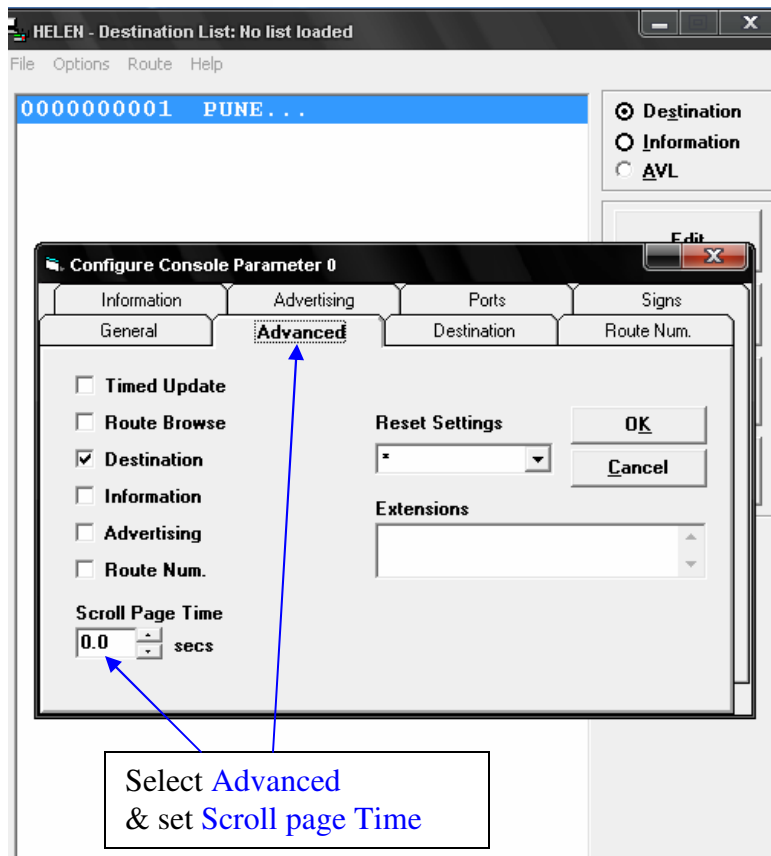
HELEN - Destination List: No list loaded

File Options Route Help

0000000001 PUNE...

Destination
Information
AVL

Edit

Configure Console Parameter 0

| Information | Advertising | Ports | Signs |
|---|---|---|---|
| General | Advanced | Destination | Route Num. |

Timed Update
Route Browse
Destination
Information
Advertising
Route Num.

Scroll Page Time
0.0 secs

Reset Settings
*

OK
Cancel

Extensions

Select Advanced
& set Scroll page Time